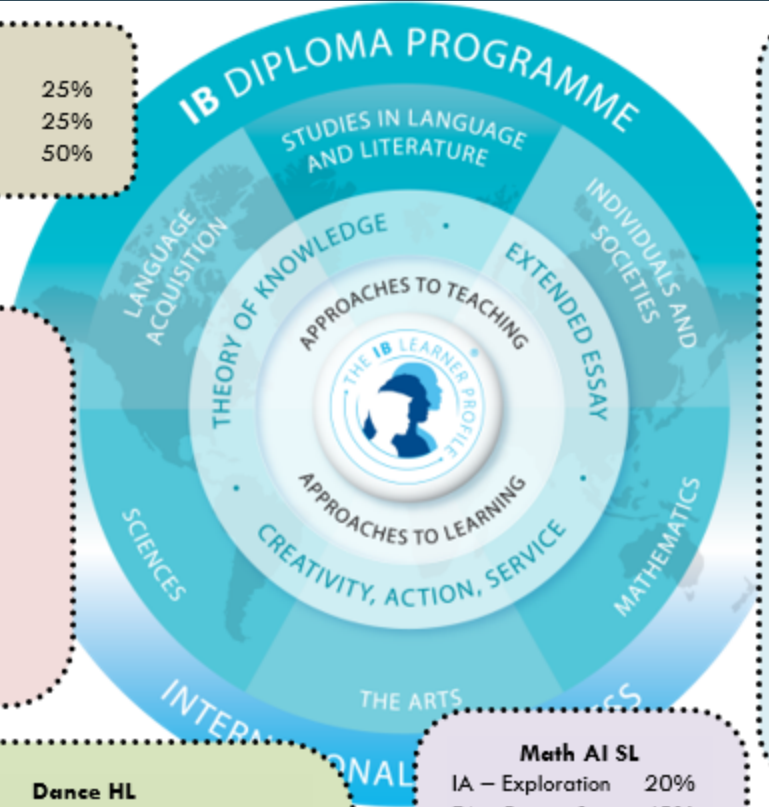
25%
25%
50%

IB DIPLOMA PROGRAMME

STUDIES IN LANGUAGE AND LITERATURE

INDIVIDUALS AND SOCIETIES

LANGUAGE ACQUISITION

THEORY OF KNOWLEDGE

EXTENDED ESSAY

APPROACHES TO TEACHING

THE IB LEARNER PROFILE

APPROACHES TO LEARNING

CREATIVITY, ACTION, SERVICE

SCIENCES

MATHEMATICS

THE ARTS

INTER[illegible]NAL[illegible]ES

Dance HL

Math AI SL
IA – Exploration 20%
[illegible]